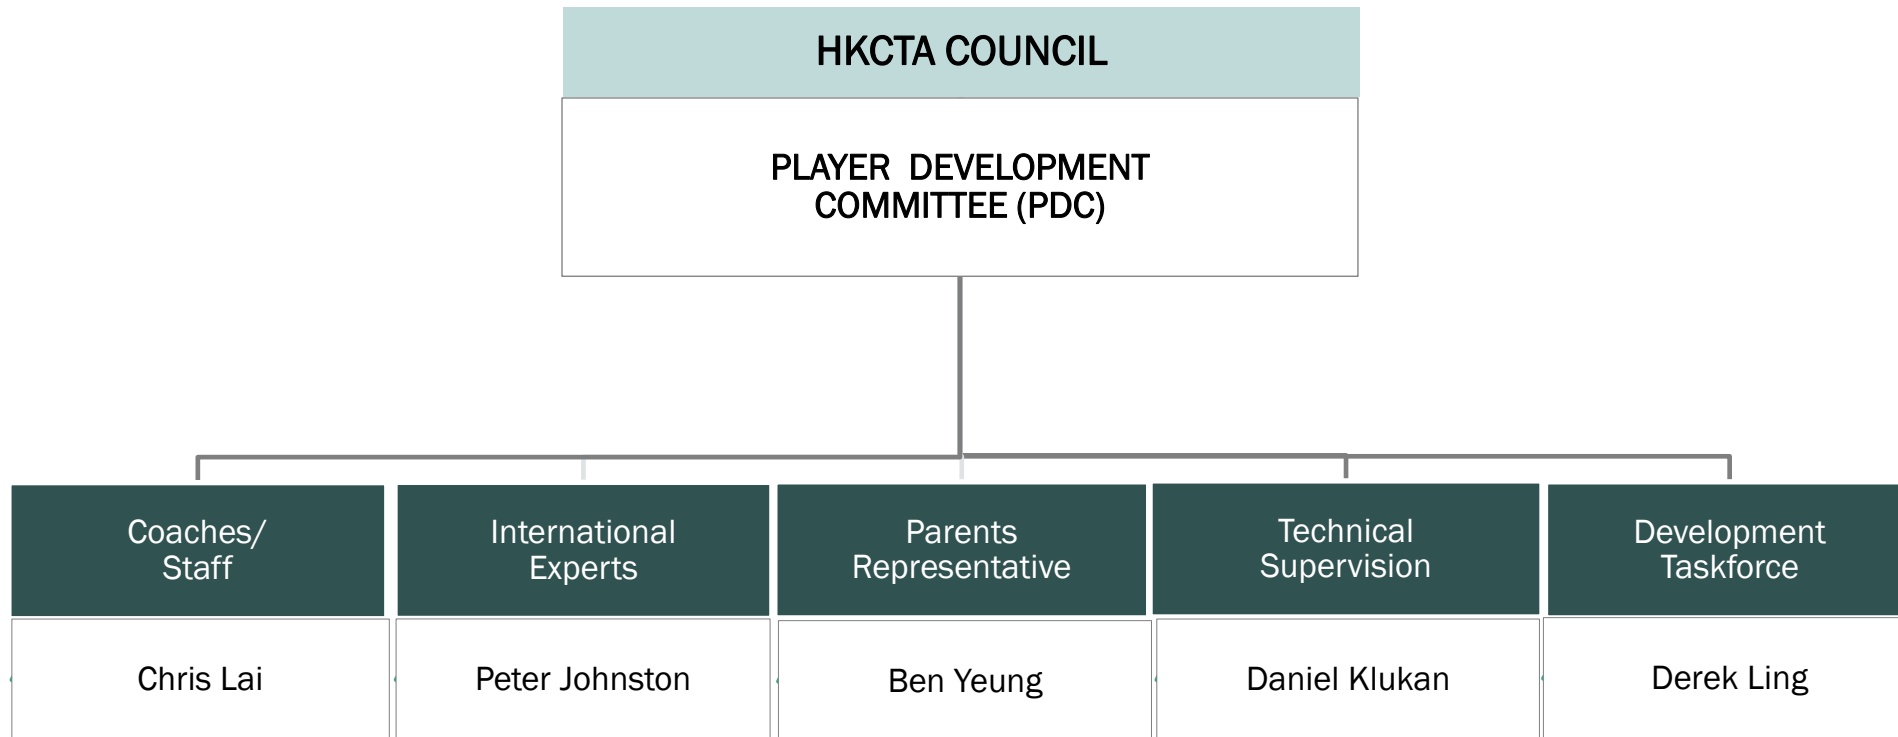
HKCTA COUNCIL

PLAYER DEVELOPMENT COMMITTEE (PDC)

Coaches/ Staff

Chris Lai

International Experts

Peter Johnston

Parents Representative

Ben Yeung

Technical Supervision

Daniel Klukan

Development Taskforce

Derek Ling